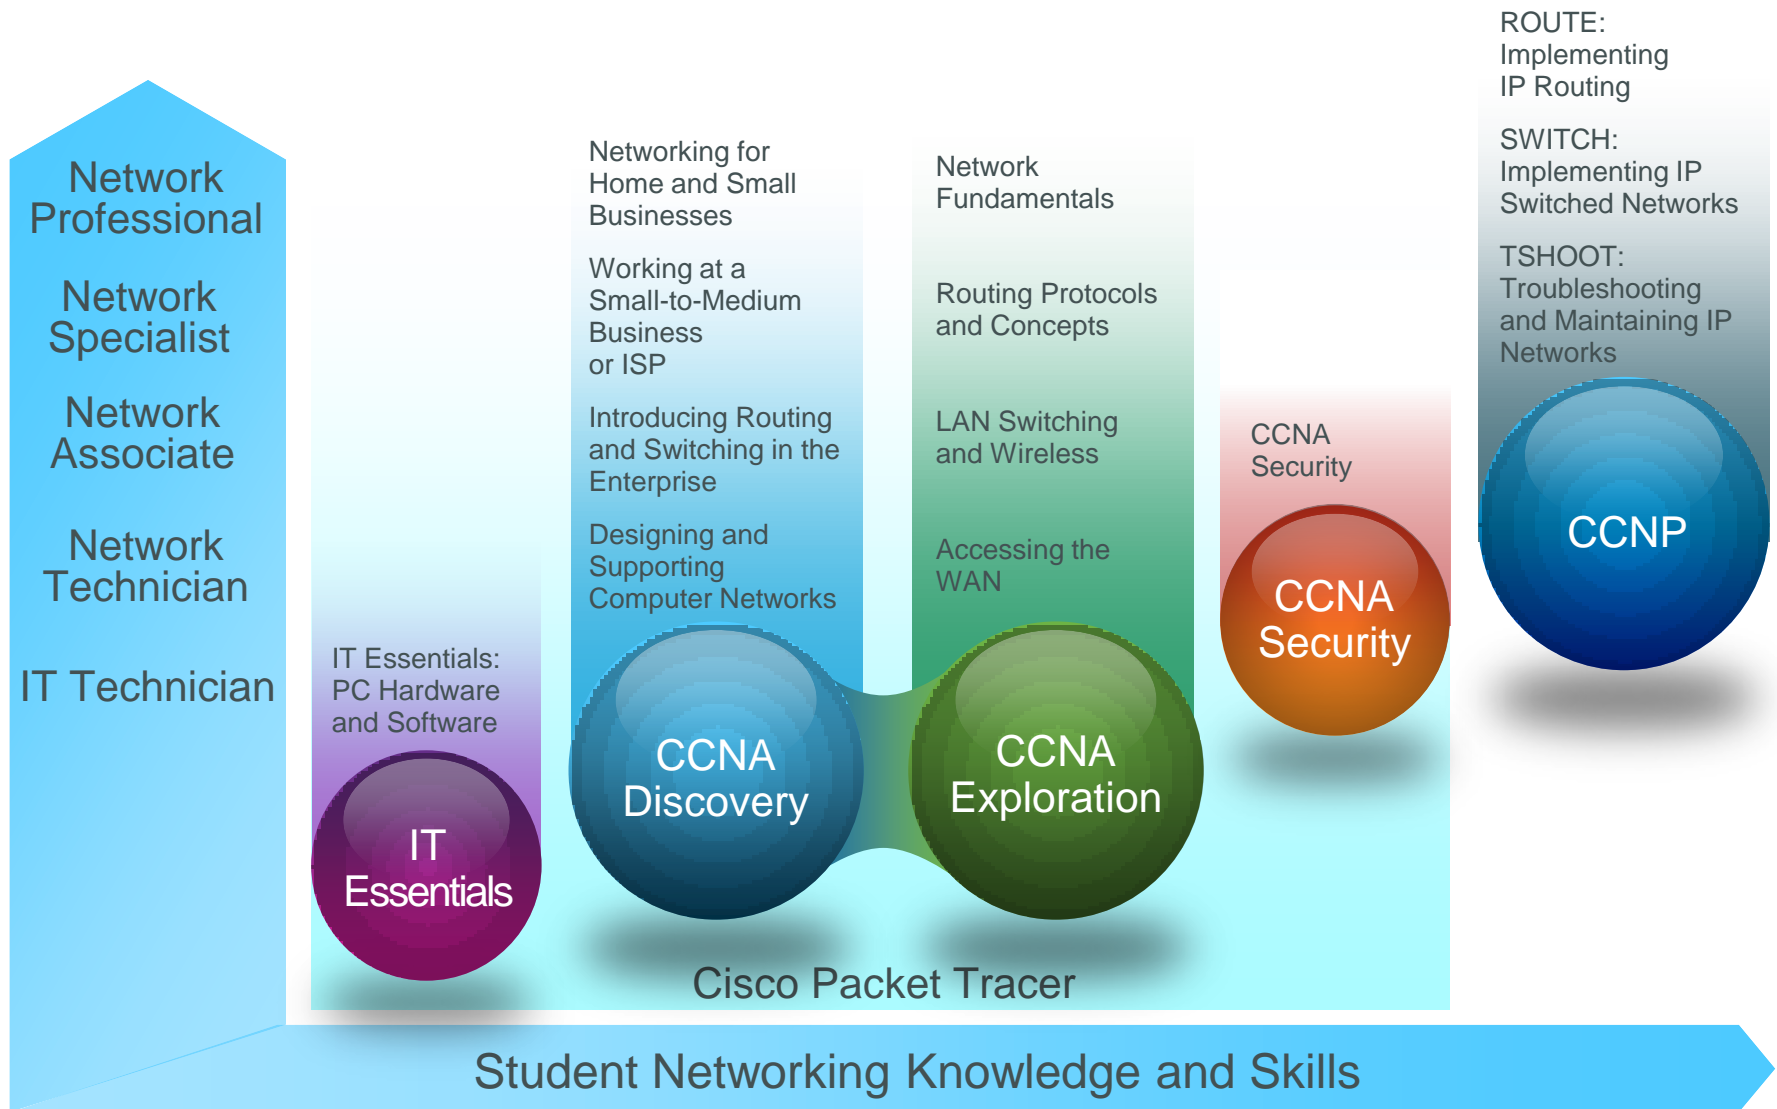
Network Professional

Network Specialist

Network Associate

Network Technician

IT Technician

IT Essentials: PC Hardware and Software

IT Essentials

Networking for Home and Small Businesses

Working at a Small-to-Medium Business or ISP

Introducing Routing and Switching in the Enterprise

Designing and Supporting Computer Networks

CCNA Discovery

Network Fundamentals

Routing Protocols and Concepts

LAN Switching and Wireless

Accessing the WAN

CCNA Exploration

CCNA Security

CCNA Security

ROUTE: Implementing IP Routing

SWITCH: Implementing IP Switched Networks

TSHOOT: Troubleshooting and Maintaining IP Networks

CCNP

Cisco Packet Tracer

Student Networking Knowledge and Skills